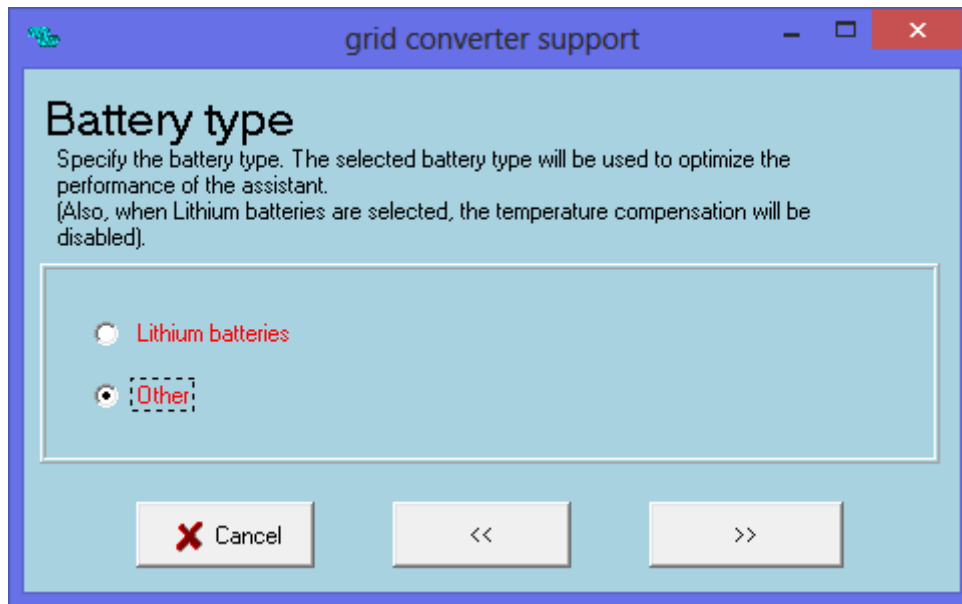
grid converter support

Battery type

Specify the battery type. The selected battery type will be used to optimize the performance of the assistant.
(Also, when Lithium batteries are selected, the temperature compensation will be disabled).

Lithium batteries

Other

Cancel

<<

>>